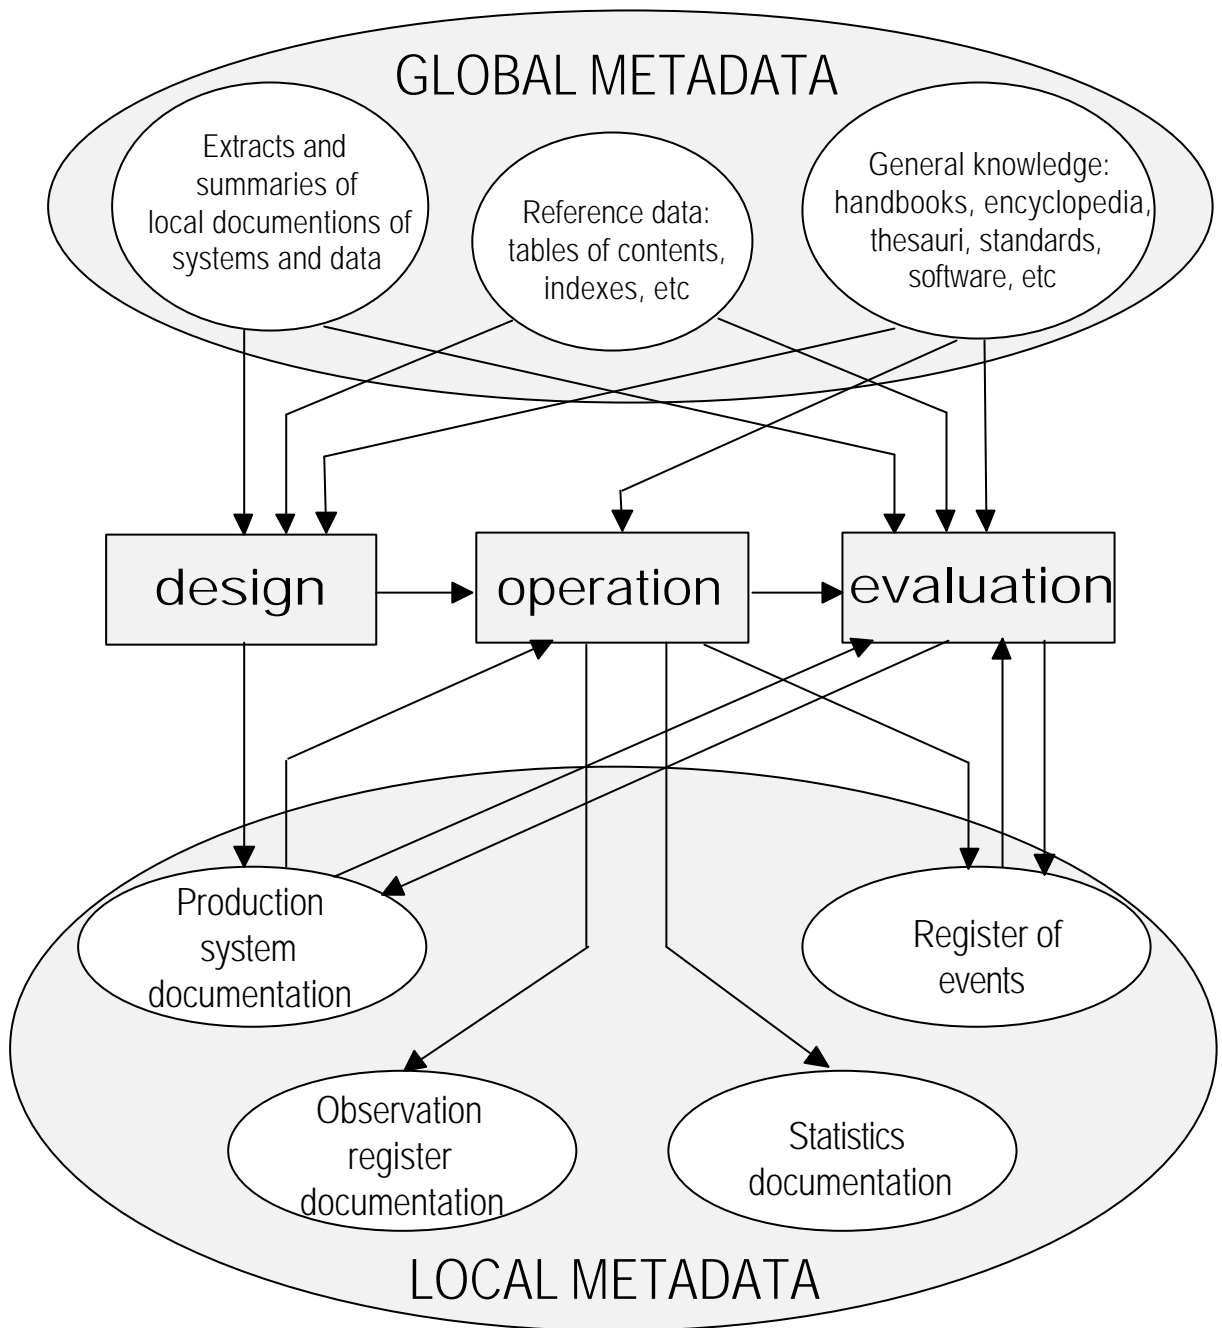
GLOBAL METADATA

Extracts and summaries of local documentions of systems and data

Reference data: tables of contents, indexes, etc

General knowledge: handbooks, encyclopedia, thesauri, standards, software, etc

design

operation

evaluation

Production system documentation

Register of events

Observation register documentation

Statistics documentation

LOCAL METADATA